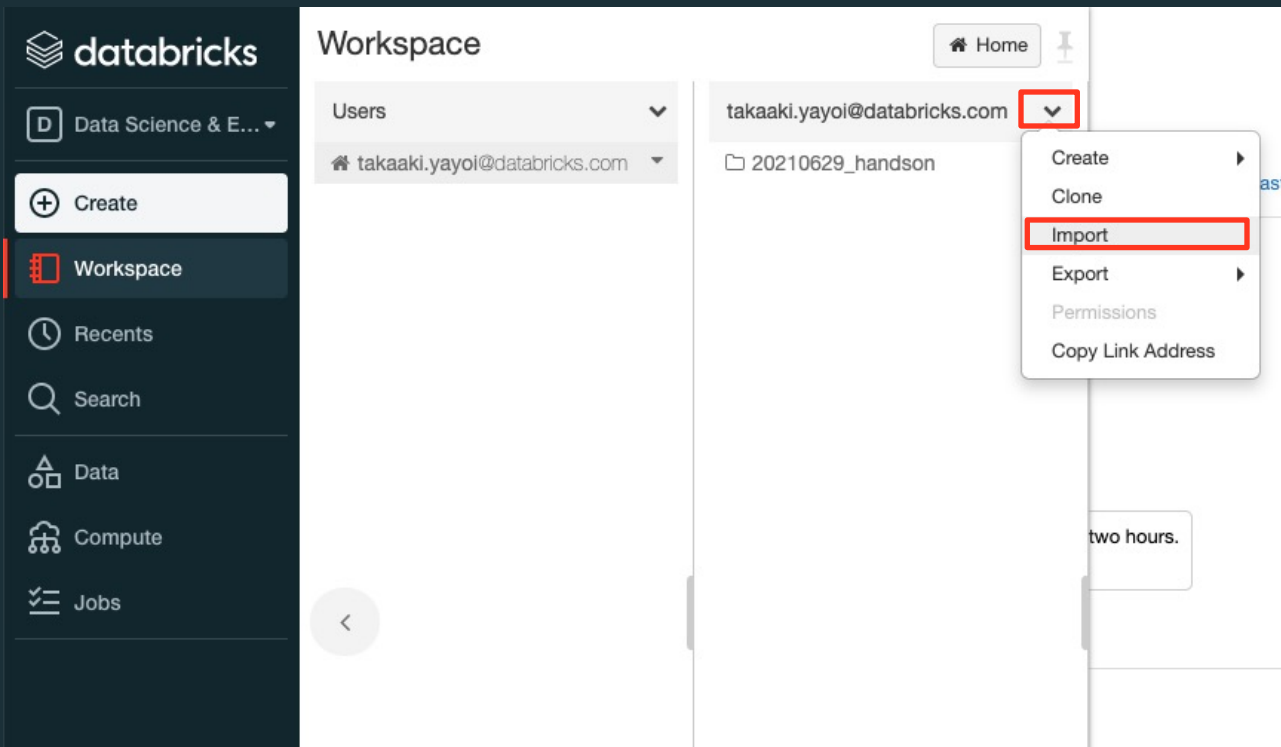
databricks

D Data Science & E...

Create

Workspace

Recents

Search

Data

Compute

Jobs

Workspace

Home

Users

takaaki.yayoi@databricks.com

takaaki.yayoi@databricks.com

20210629_handson

Create

Clone

Import

Export

Permissions

Copy Link Address

ast

two hours.